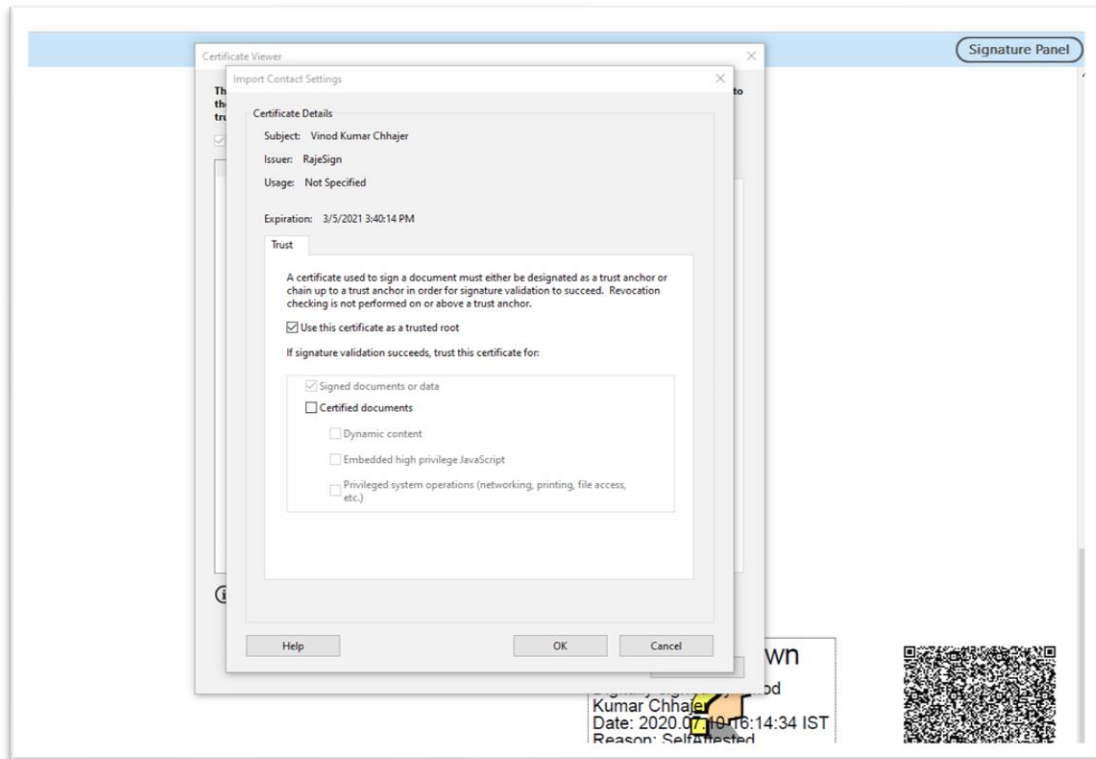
Signature Panel

Certificate Viewer

Th
the
tru

to

Import Contact Settings

Certificate Details

Subject: Vinod Kumar Chhajer

Issuer: RajeSign

Usage: Not Specified

Expiration: 3/5/2021 3:40:14 PM

Trust

A certificate used to sign a document must either be designated as a trust anchor or chain up to a trust anchor in order for signature validation to succeed. Revocation checking is not performed on or above a trust anchor.

Use this certificate as a trusted root

If signature validation succeeds, trust this certificate for:

Signed documents or data

Certified documents

Dynamic content

Embedded high privilege JavaScript

Privileged system operations (networking, printing, file access, etc.)

Help

OK

Cancel

wn

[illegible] od

Kumar Chhajer

Date: 2020.07.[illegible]6:14:34 IST

Reason: SelfAttested